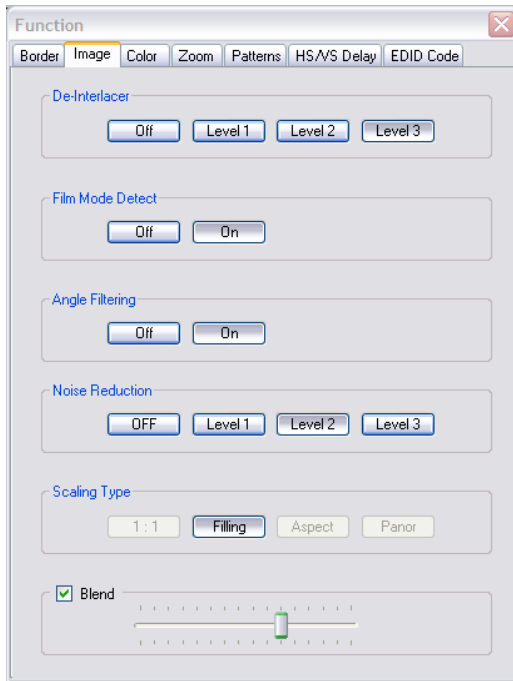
Function

Border | Image | Color | Zoom | Patterns | HS/VS Delay | EDID Code

De-Interlacer
Off | Level 1 | Level 2 | Level 3

Film Mode Detect
Off | On

Angle Filtering
Off | On

Noise Reduction
OFF | Level 1 | Level 2 | Level 3

Scaling Type
1 : 1 | Filling | Aspect | Panor

Blend